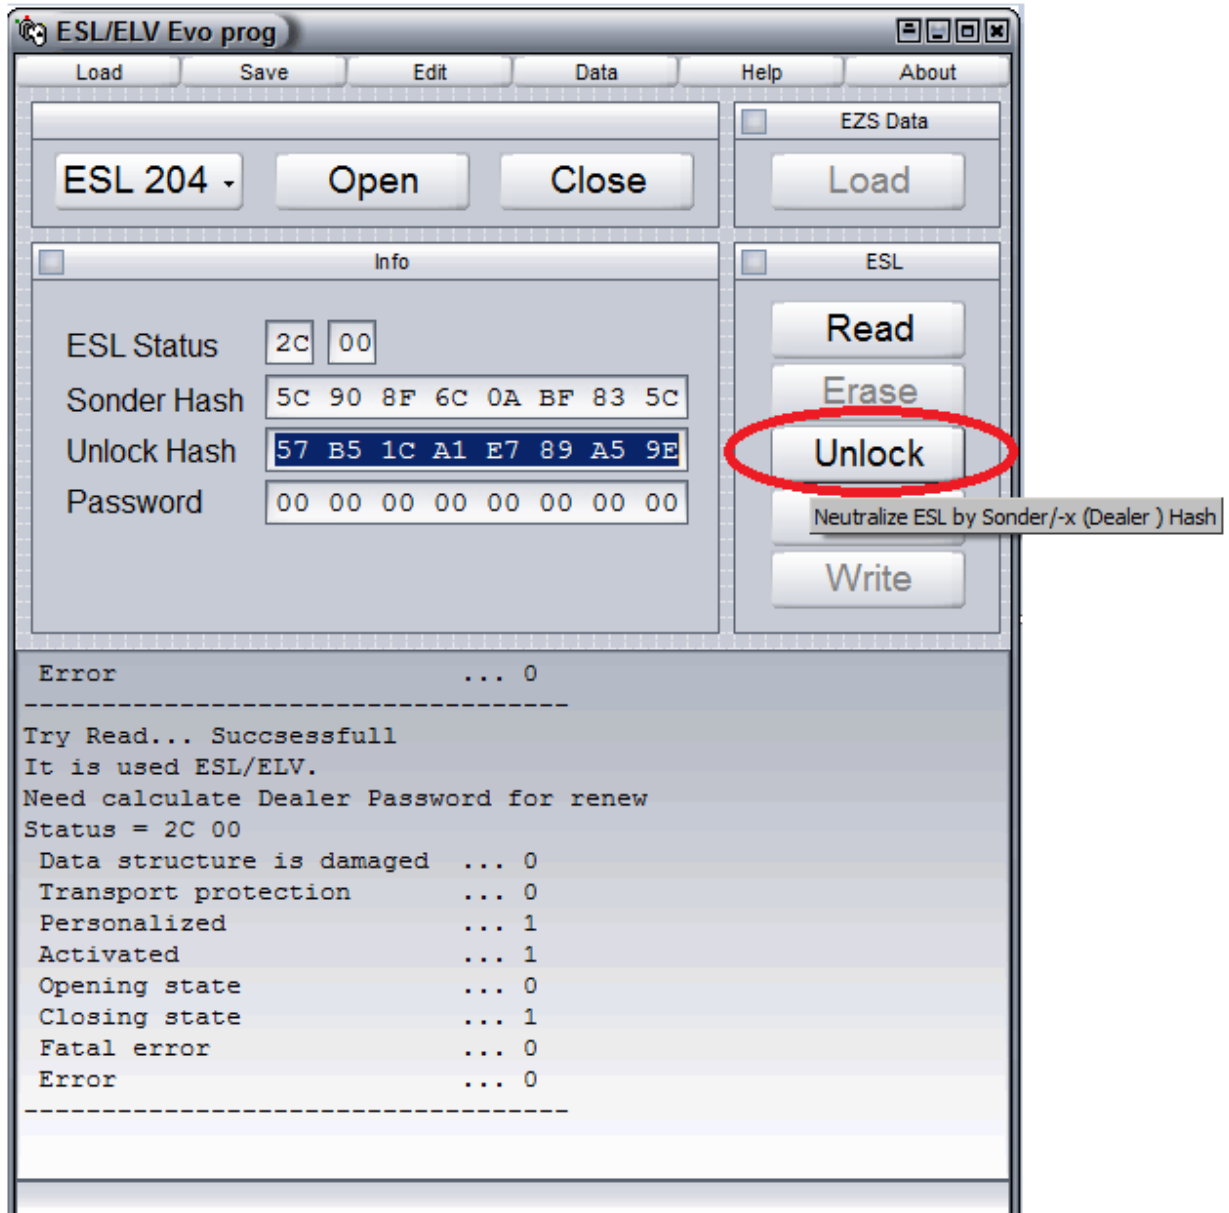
ESL/ELV Evo prog

Load Save Edit Data Help About

ESL 204 Open Close

EZS Data

Load

Info

ESL

ESL Status 2C 00

Sonder Hash 5C 90 8F 6C 0A BF 83 5C

Unlock Hash 57 B5 1C A1 E7 89 A5 9E

Password 00 00 00 00 00 00 00 00

Read

Erase

Unlock

Neutralize ESL by Sonder/-x (Dealer ) Hash

Write

Error ... 0
--------------------------------
Try Read... Succsessfull
It is used ESL/ELV.
Need calculate Dealer Password for renew
Status = 2C 00
Data structure is damaged ... 0
Transport protection ... 0
Personalized ... 1
Activated ... 1
Opening state ... 0
Closing state ... 1
Fatal error ... 0
Error ... 0
--------------------------------